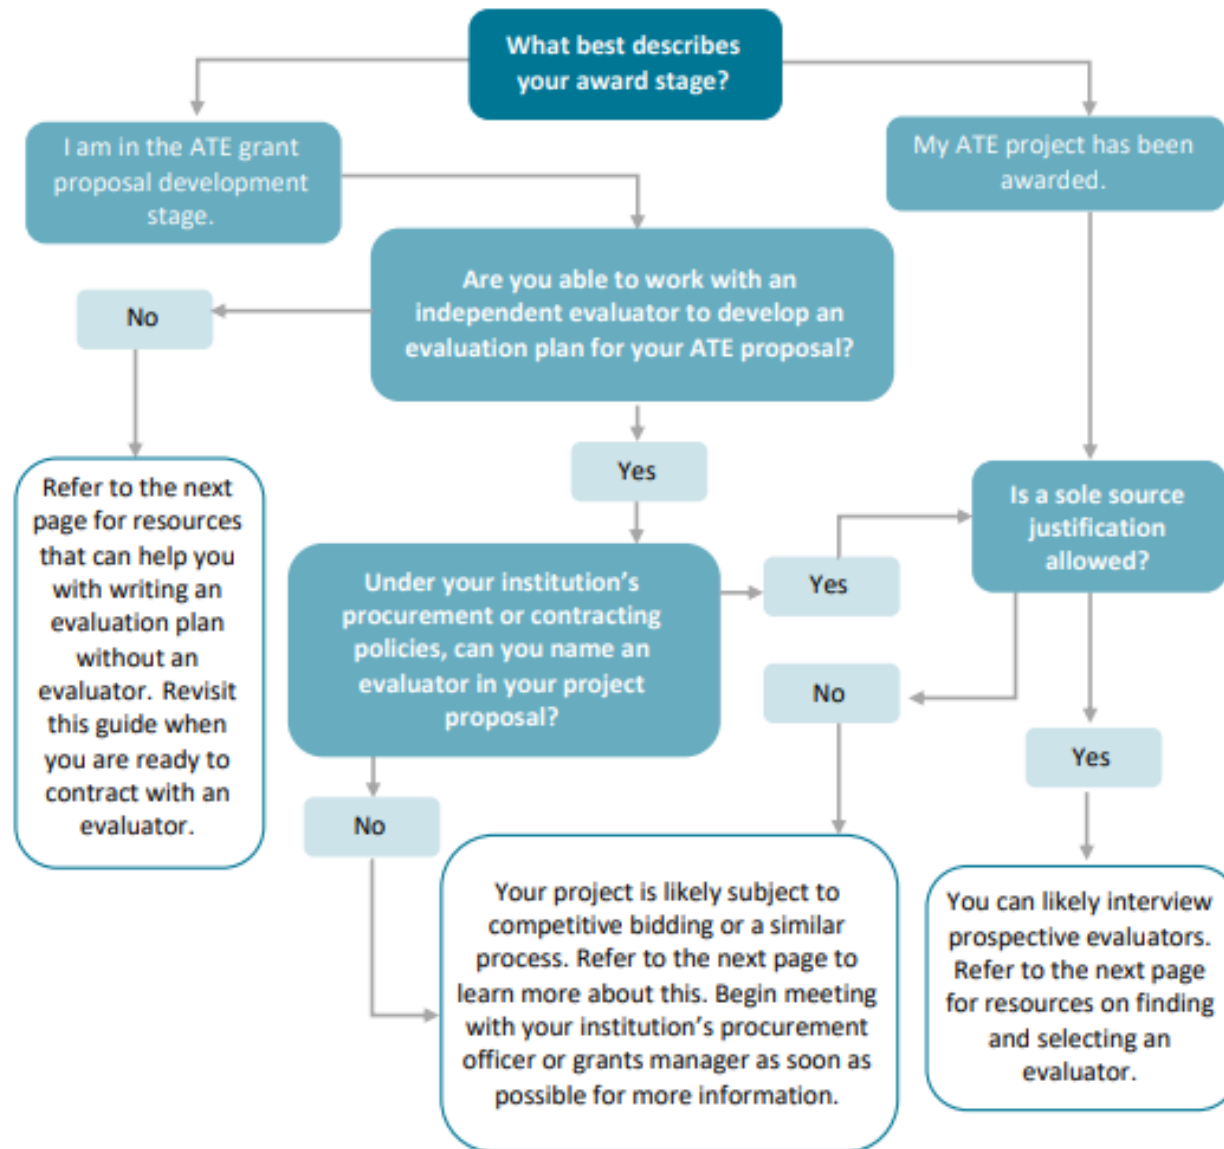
What best describes your award stage?

I am in the ATE grant proposal development stage.

My ATE project has been awarded.

Are you able to work with an independent evaluator to develop an evaluation plan for your ATE proposal?

No

Refer to the next page for resources that can help you with writing an evaluation plan without an evaluator. Revisit this guide when you are ready to contract with an evaluator.

Yes

Under your institution's procurement or contracting policies, can you name an evaluator in your project proposal?

Yes

Is a sole source justification allowed?

No

Yes

No

Your project is likely subject to competitive bidding or a similar process. Refer to the next page to learn more about this. Begin meeting with your institution's procurement officer or grants manager as soon as possible for more information.

You can likely interview prospective evaluators. Refer to the next page for resources on finding and selecting an evaluator.